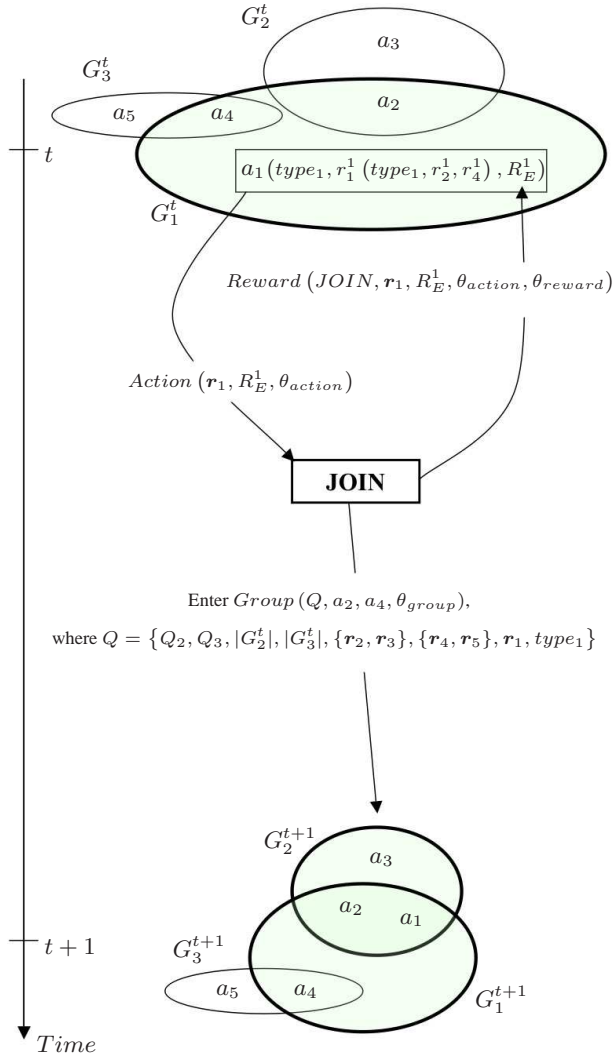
$G_2^t$

$a_3$

$G_3^t$

$a_5$ $a_4$ $a_2$

$t$

$a_1\left(type_1, r_1^1\left(type_1, r_2^1, r_4^1\right), R_E^1\right)$

$G_1^t$

$Reward\left(JOIN, \boldsymbol{r}_1, R_E^1, \theta_{action}, \theta_{reward}\right)$

$Action\left(\boldsymbol{r}_1, R_E^1, \theta_{action}\right)$

JOIN

Enter $Group\left(Q, a_2, a_4, \theta_{group}\right)$,

where $Q = \{Q_2, Q_3, |G_2^t|, |G_3^t|, \{\boldsymbol{r}_2, \boldsymbol{r}_3\}, \{\boldsymbol{r}_4, \boldsymbol{r}_5\}, \boldsymbol{r}_1, type_1\}$

$G_2^{t+1}$

$a_3$

$a_2$ $a_1$

$t+1$

$G_3^{t+1}$

$a_5$ $a_4$

$G_1^{t+1}$

$Time$